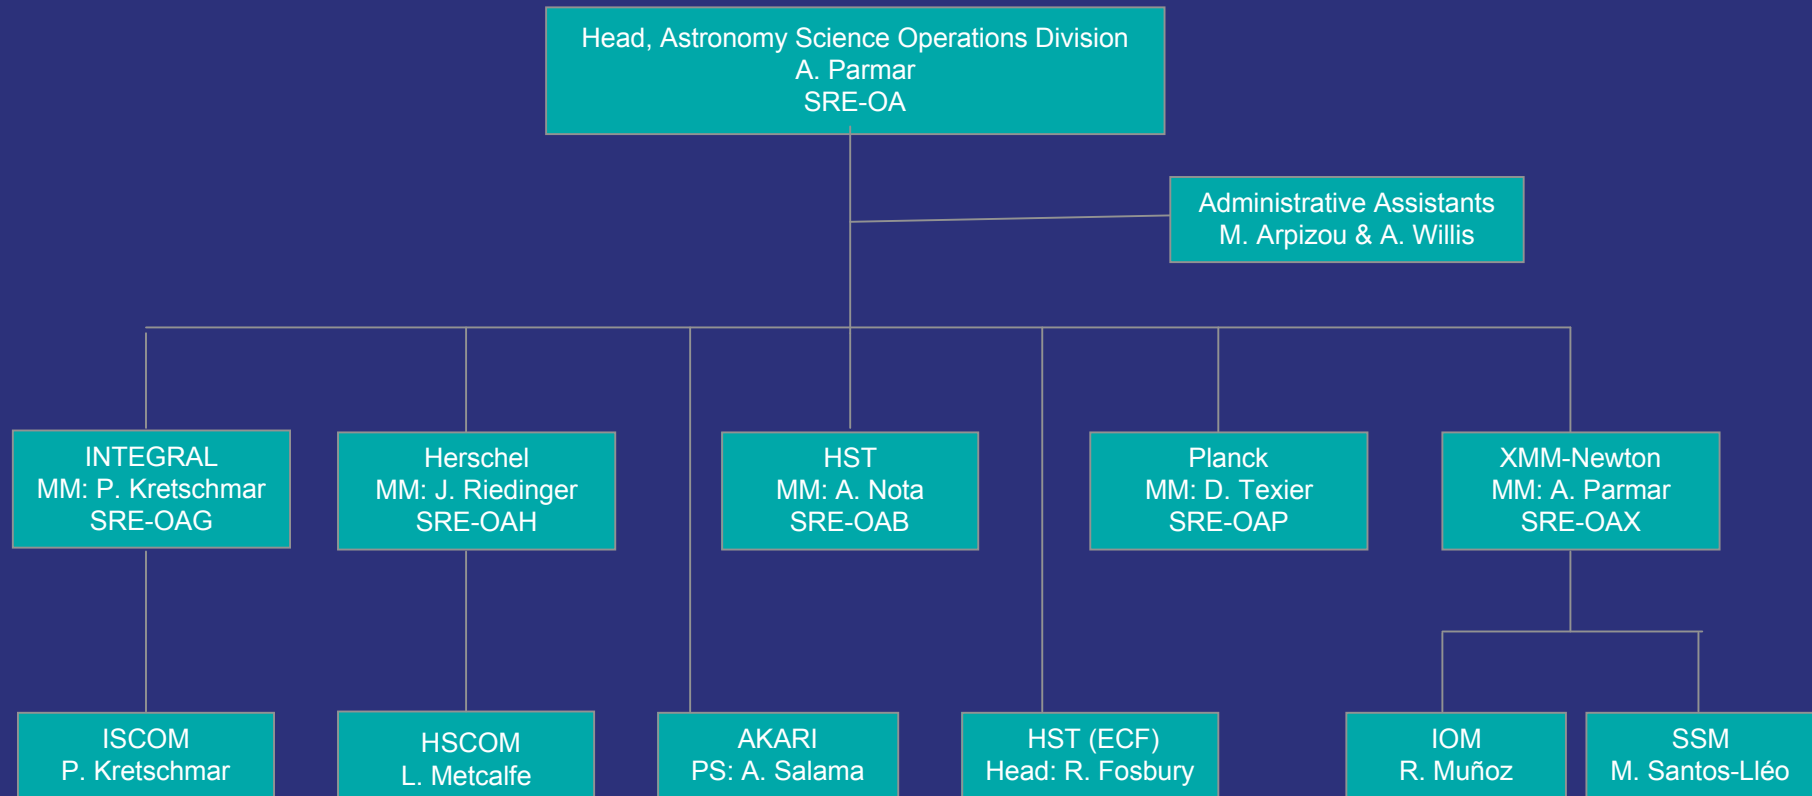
Head, Astronomy Science Operations Division
A. Parmar
SRE-OA

Administrative Assistants
M. Arpizou & A. Willis

INTEGRAL
MM: P. Kretschmar
SRE-OAG

Herschel
MM: J. Riedinger
SRE-OAH

HST
MM: A. Nota
SRE-OAB

Planck
MM: D. Texier
SRE-OAP

XMM-Newton
MM: A. Parmar
SRE-OAX

ISCOM
P. Kretschmar

HSCOM
L. Metcalfe

AKARI
PS: A. Salama

HST (ECF)
Head: R. Fosbury

IOM
R. Muñoz

SSM
M. Santos-Lléo